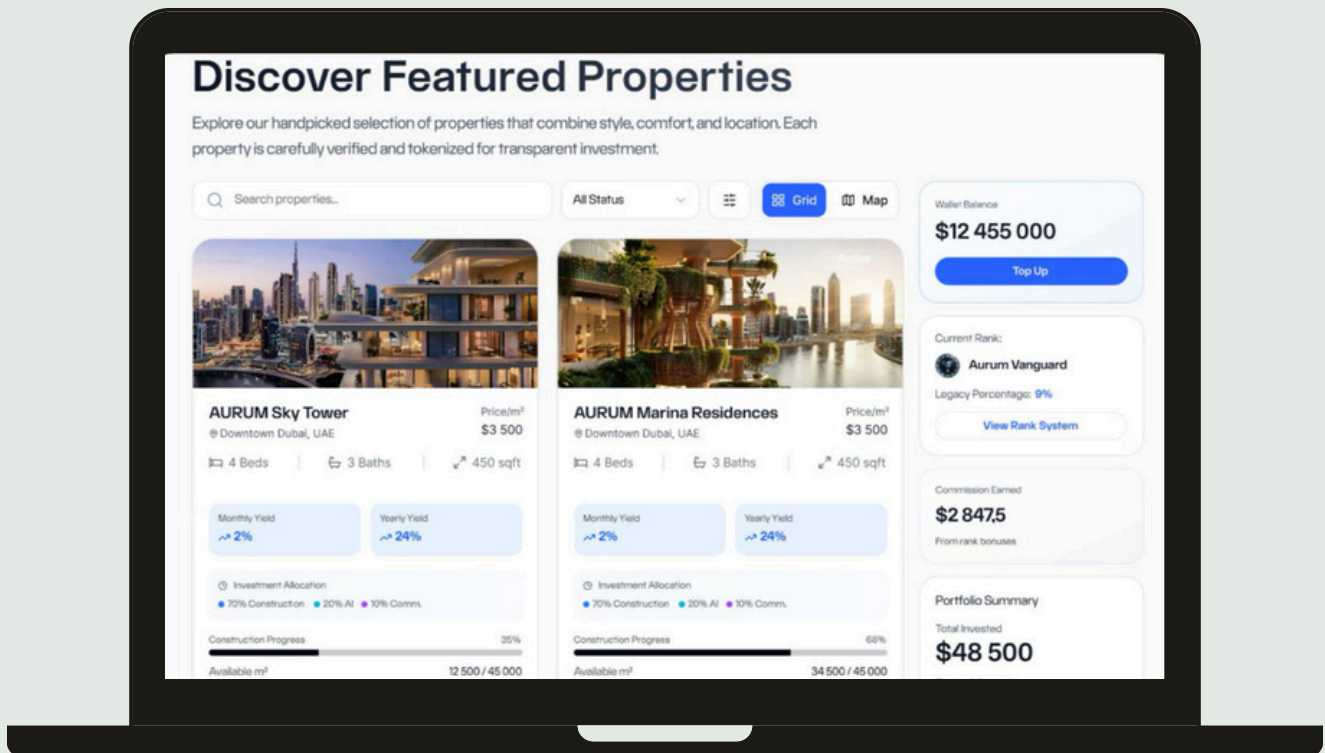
Discover Featured Properties

Explore our handpicked selection of properties that combine style, comfort, and location. Each property is carefully verified and tokenized for transparent investment.

Search properties...

All Status

Grid

Map

Wallet Balance

$12 455 000

Top Up

Active

AURUM Sky Tower

Downtown Dubai, UAE

Price/m²

$3 500

4 Beds

3 Baths

450 sqft

Monthly Yield

2%

Yearly Yield

24%

Investment Allocation

70% Construction

20% AI

10% Comm.

Construction Progress

35%

Available m²

12 500 / 45 000

AURUM Marina Residences

Downtown Dubai, UAE

Price/m²

$3 500

4 Beds

3 Baths

450 sqft

Monthly Yield

2%

Yearly Yield

24%

Investment Allocation

70% Construction

20% AI

10% Comm.

Construction Progress

68%

Available m²

34 500 / 45 000

Current Rank:

Aurum Vanguard

Legacy Percentage: 9%

View Rank System

Commission Earned

$2 847,5

From rank bonuses

Portfolio Summary

Total Invested

$48 500